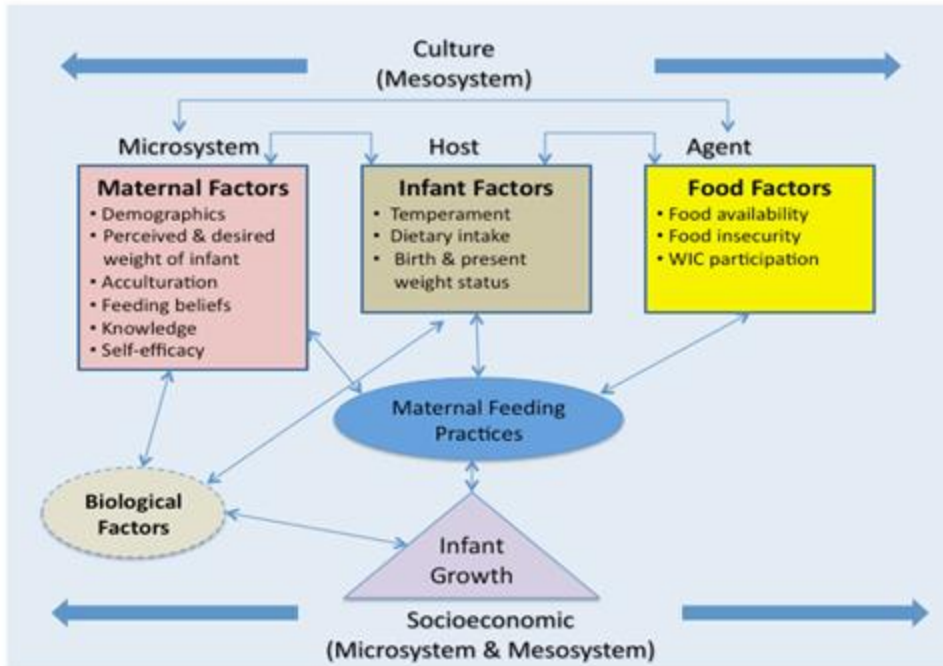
Culture
(Mesosystem)

Microsystem

Host

Agent

Maternal Factors
• Demographics
• Perceived & desired weight of infant
• Acculturation
• Feeding beliefs
• Knowledge
• Self-efficacy

Infant Factors
• Temperament
• Dietary intake
• Birth & present weight status

Food Factors
• Food availability
• Food insecurity
• WIC participation

Maternal Feeding Practices

Biological Factors

Infant Growth

Socioeconomic
(Microsystem & Mesosystem)